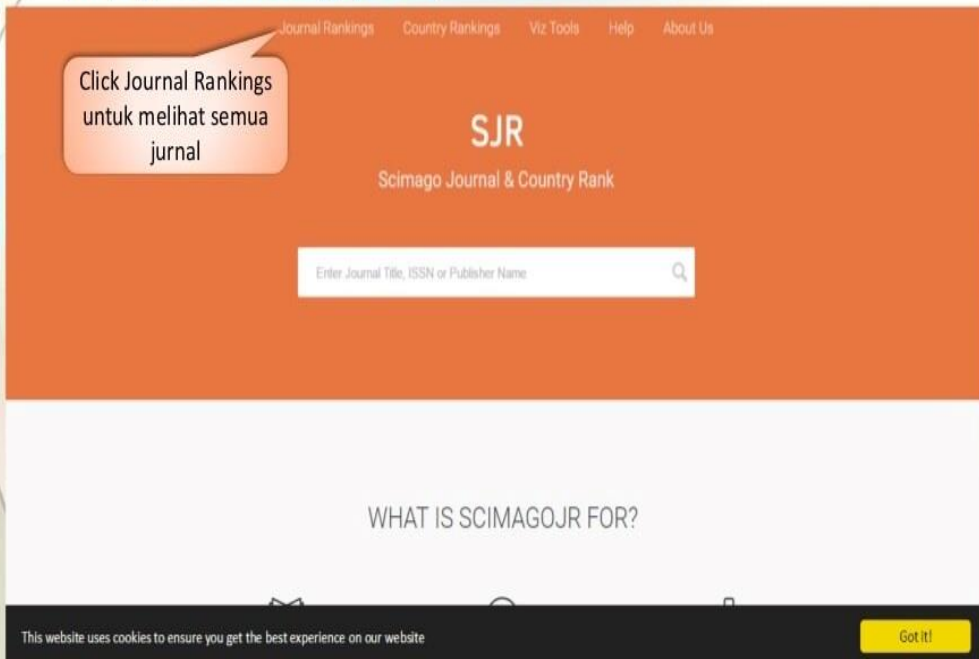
Journal Rankings Country Rankings Viz Tools Help About Us

Click Journal Rankings untuk melihat semua jurnal

SJR

Scimago Journal & Country Rank

Enter Journal Title, ISSN or Publisher Name

WHAT IS SCIMAGOJR FOR?

This website uses cookies to ensure you get the best experience on our website

Got it!